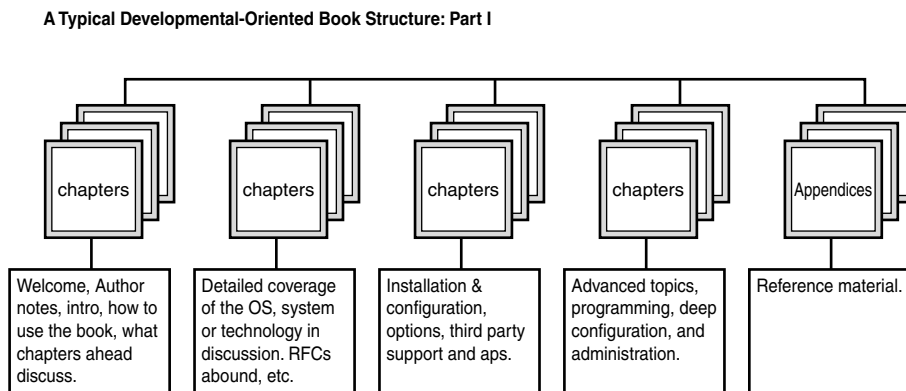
A Typical Developmental-Oriented Book Structure: Part I

chapters

chapters

chapters

chapters

Appendices

Welcome, Author notes, intro, how to use the book, what chapters ahead discuss.

Detailed coverage of the OS, system or technology in discussion. RFCs abound, etc.

Installation & configuration, options, third party support and aps.

Advanced topics, programming, deep configuration, and administration.

Reference material.